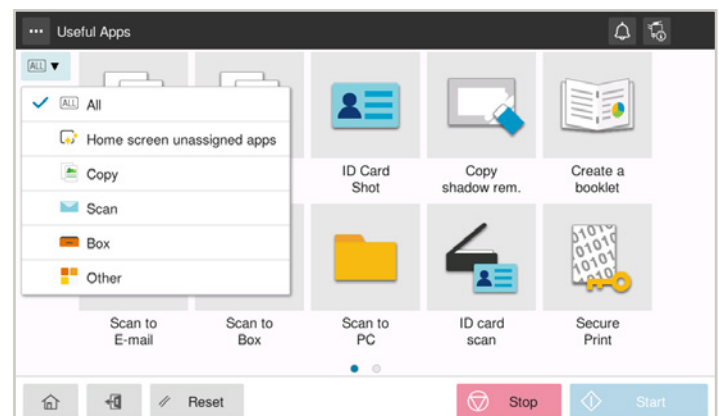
Useful Apps

ALL ▼

✓ ALL All
Home screen unassigned apps
Copy
Scan
Box
Other

ID Card Shot
Copy shadow rem.
Create a booklet

Scan to E-mail
Scan to Box
Scan to PC
ID card scan
Secure Print

Reset
Stop
Start